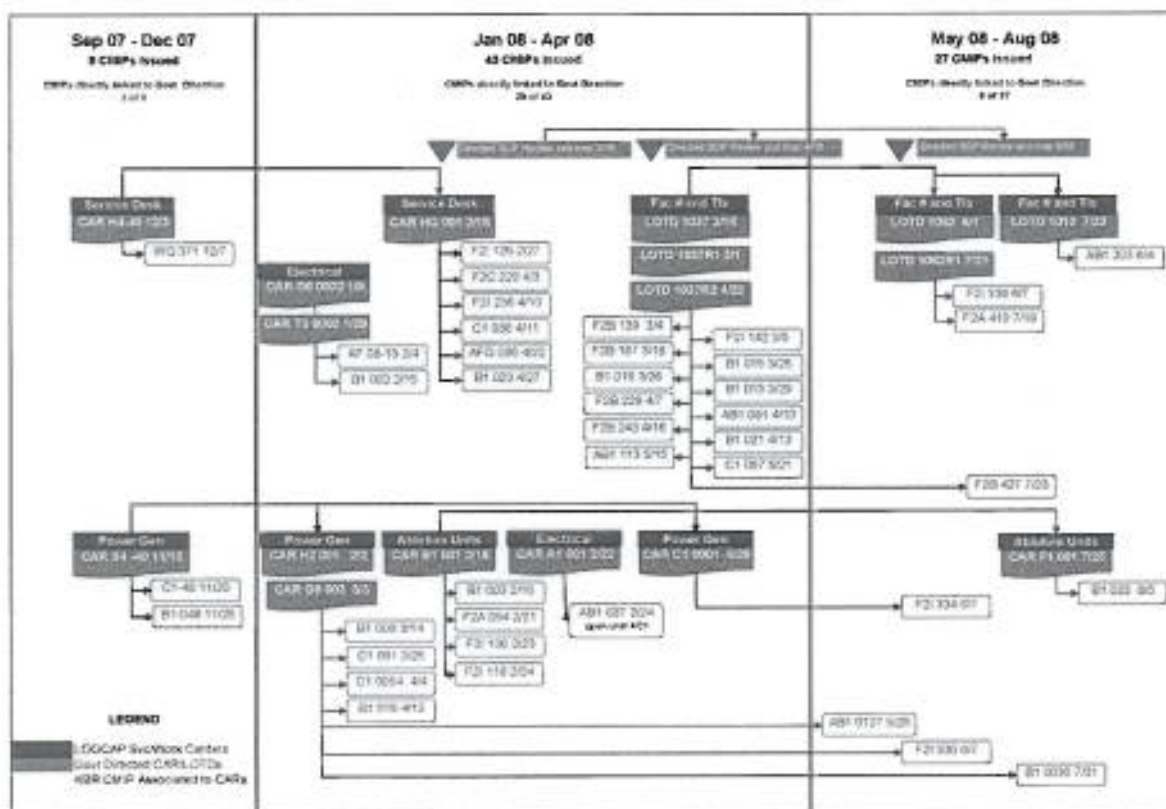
Sep 07 - Dec 07
8 CMPs Issued
CMPs directly linked to Govt Direction
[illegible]

Jan 08 - Apr 08
43 CMPs Issued
CMPs directly linked to Govt Direction
28 of 43

May 08 - Aug 08
27 CMPs Issued
CMPs directly linked to Govt Direction
8 of 27

Directed SOP Review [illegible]
Directed SOP Review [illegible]
Directed SOP Review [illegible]

Service Desk
CAR H2-40 12/3

WG 371 12/7

Service Desk
CAR H2 001 2/15

F2I 129 2/27
F2C 220 4/3
F2I 236 4/10
C1 036 4/11
AFG 090 4/22
B1 023 4/27

Electrical
CAR B6 0002 1/8

CAR T2 0002 1/28

AF 08-15 2/4
B1 003 2/15

Fac Maint Tfx
LOTD 1037 2/15

LOTD 1037R1 3/1

LOTD 1037R2 4/22

F2B 139 3/4
F2B 187 3/18
B1 016 3/26
F2B 229 4/7
F2B 243 4/16
AB1 113 5/15

F2I 142 3/5
B1 016 3/26
B1 013 3/29
AB1 081 4/10
B1 021 4/13
C1 067 5/21

Fac Maint Tfx
LOTD 1062 6/1

LOTD 1062R1 7/21

F2I 139 6/7
F2A 410 7/10

Fac Maint Tfx
LOTD 1010 7/22

AB1 203 8/4

F2B 427 7/25

Power Gen
CAR B4-40 11/15

C1-40 11/20
B1-048 11/28

Power Gen
CAR H2 001 2/2

CAR D9 002 3/3

B1 009 3/14
C1 091 3/26
C1 0054 4/4
B1 016 4/13

Ablution Units
CAR B1 001 2/18

B1 020 2/10
F2A 094 2/21
F2I 100 2/23
F2I 118 2/24

Electrical
CAR A1 001 2/22

AB1 027 2/24
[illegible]

Power Gen
CAR C1 0001 5/29

F2I 334 6/1

Ablution Units
CAR F1 001 7/22

B1 022 8/0

AB1 0127 5/28
F2I 330 6/1
B1 0030 7/31

LEGEND
LOGCAP Svc/Work Centers
Govt Directed CARs/LOTDs
KBR CMP Associated to CARs